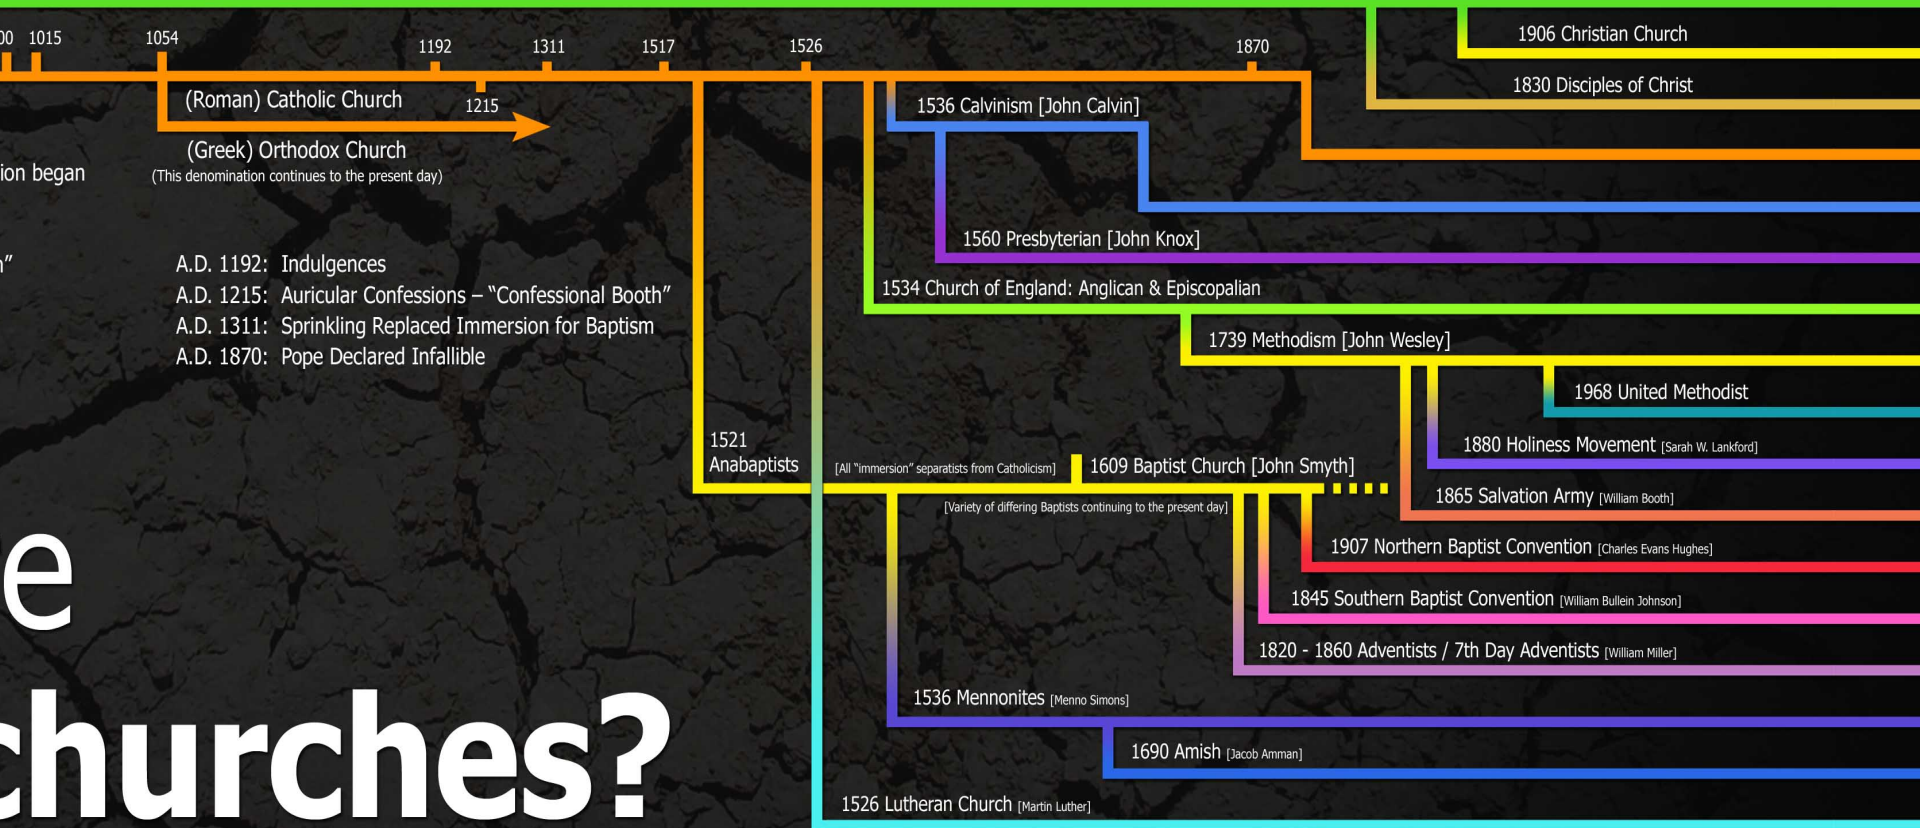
00 1015 1054 1192 1311 1517 1526 1870

1906 Christian Church

1830 Disciples of Christ

(Roman) Catholic Church

1215

(Greek) Orthodox Church
(This denomination continues to the present day)

ion began

n"

1536 Calvinism [John Calvin]

1560 Presbyterian [John Knox]

A.D. 1192: Indulgences
A.D. 1215: Auricular Confessions – "Confessional Booth"
A.D. 1311: Sprinkling Replaced Immersion for Baptism
A.D. 1870: Pope Declared Infallible

1534 Church of England: Anglican & Episcopalian

1739 Methodism [John Wesley]

1968 United Methodist

1880 Holiness Movement [Sarah W. Lankford]

1521
Anabaptists

[All "immersion" separatists from Catholicism]

1609 Baptist Church [John Smyth]

1865 Salvation Army [William Booth]

[Variety of differing Baptists continuing to the present day]

1907 Northern Baptist Convention [Charles Evans Hughes]

1845 Southern Baptist Convention [William Bullein Johnson]

1820 - 1860 Adventists / 7th Day Adventists [William Miller]

e

1536 Mennonites [Menno Simons]

churches?

1690 Amish [Jacob Amman]

1526 Lutheran Church [Martin Luther]